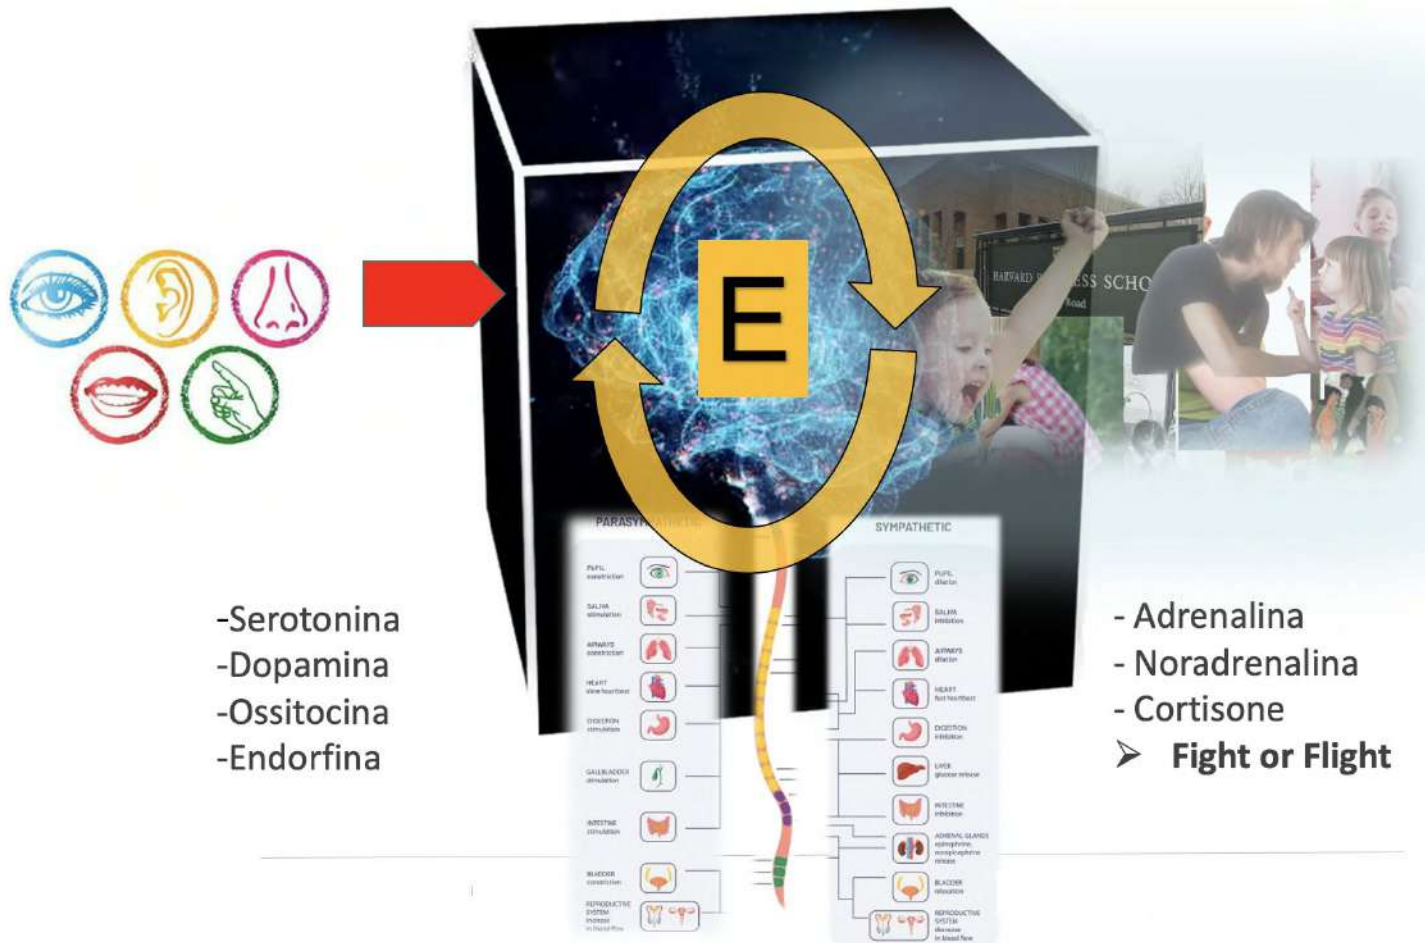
E

HARVARD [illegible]SS SCHO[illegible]

PARASY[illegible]

SYMPATHETIC

PUPIL constriction

SALIVA stimulation

AIRWAYS constriction

HEART slow heartbeat

DIGESTION stimulation

GALLBLADDER stimulation

INTESTINE stimulation

BLADDER constriction

REPRODUCTIVE SYSTEM increase in blood flow

PUPIL dilation

SALIVA inhibition

AIRWAYS dilation

HEART fast heartbeat

DIGESTION inhibition

LIVER glucose release

INTESTINE inhibition

ADRENAL GLANDS epinephrine, norepinephrine release

BLADDER relaxation

REPRODUCTIVE SYSTEM decrease in blood flow

-Serotonina
-Dopamina
-Ossitocina
-Endorfina

- Adrenalina
- Noradrenalina
- Cortisone
➢ Fight or Flight